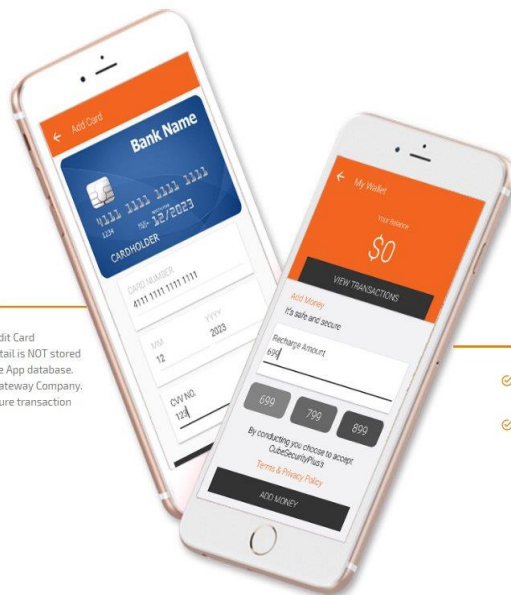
← Add Card

Bank Name

1111 1111 1111 1111

1234 THRU 12/2023

CARDHOLDER

CARD NUMBER
4111 1111 1111 1111

MM
12

YYYY
2023

CVV NO.
123

dit Card
tail is NOT stored
e App database.
ateway Company.
ure transaction

← My Wallet

Your Balance

$0

VIEW TRANSACTIONS

Add Money
It's safe and secure

Recharge Amount
699

699
799
899

By conducting you choose to accept CubeSecurityPlus's

Terms & Privacy Policy

ADD MONEY